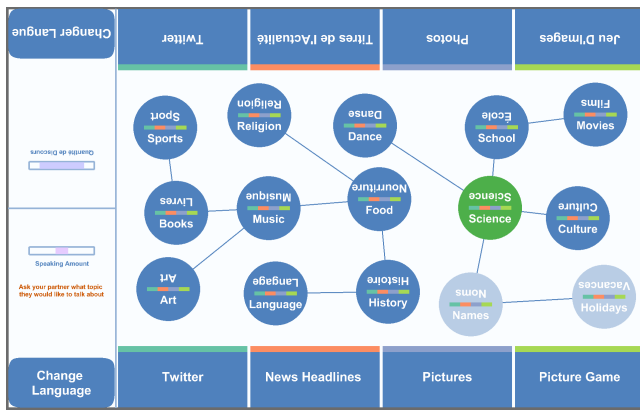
Changer Langue

Twitter

Titres de l'Actualité

Photos

Jeu D'images

Quantité de Discours

Sport
Sports

Religion
Religion

Danse
Dance

Ecole
School

Films
Movies

Livres
Books

Musique
Music

Nourriture
Food

Science
Science

Culture
Culture

Art
Art

Langage
Language

Histoire
History

Noms
Names

Vacances
Holidays

Speaking Amount

Ask your partner what topic they would like to talk about

Change Language

Twitter

News Headlines

Pictures

Picture Game